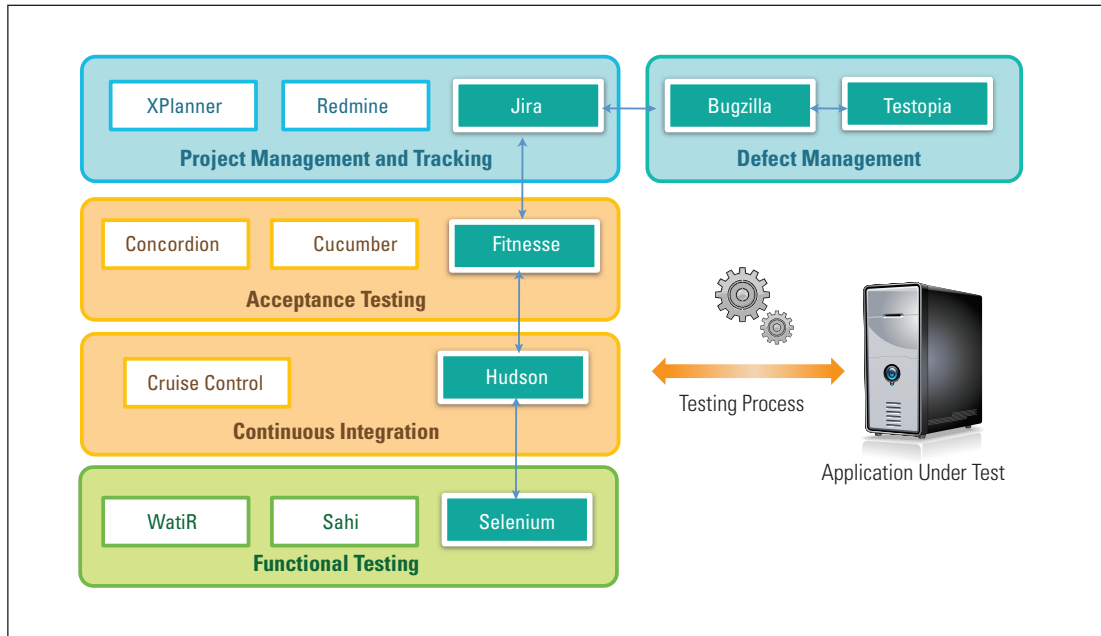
XPlanner

Redmine

Jira

Project Management and Tracking

Bugzilla

Testopia

Defect Management

Concordion

Cucumber

Fitnesse

Acceptance Testing

Cruise Control

Hudson

Continuous Integration

WatiR

Sahi

Selenium

Functional Testing

Testing Process

Application Under Test